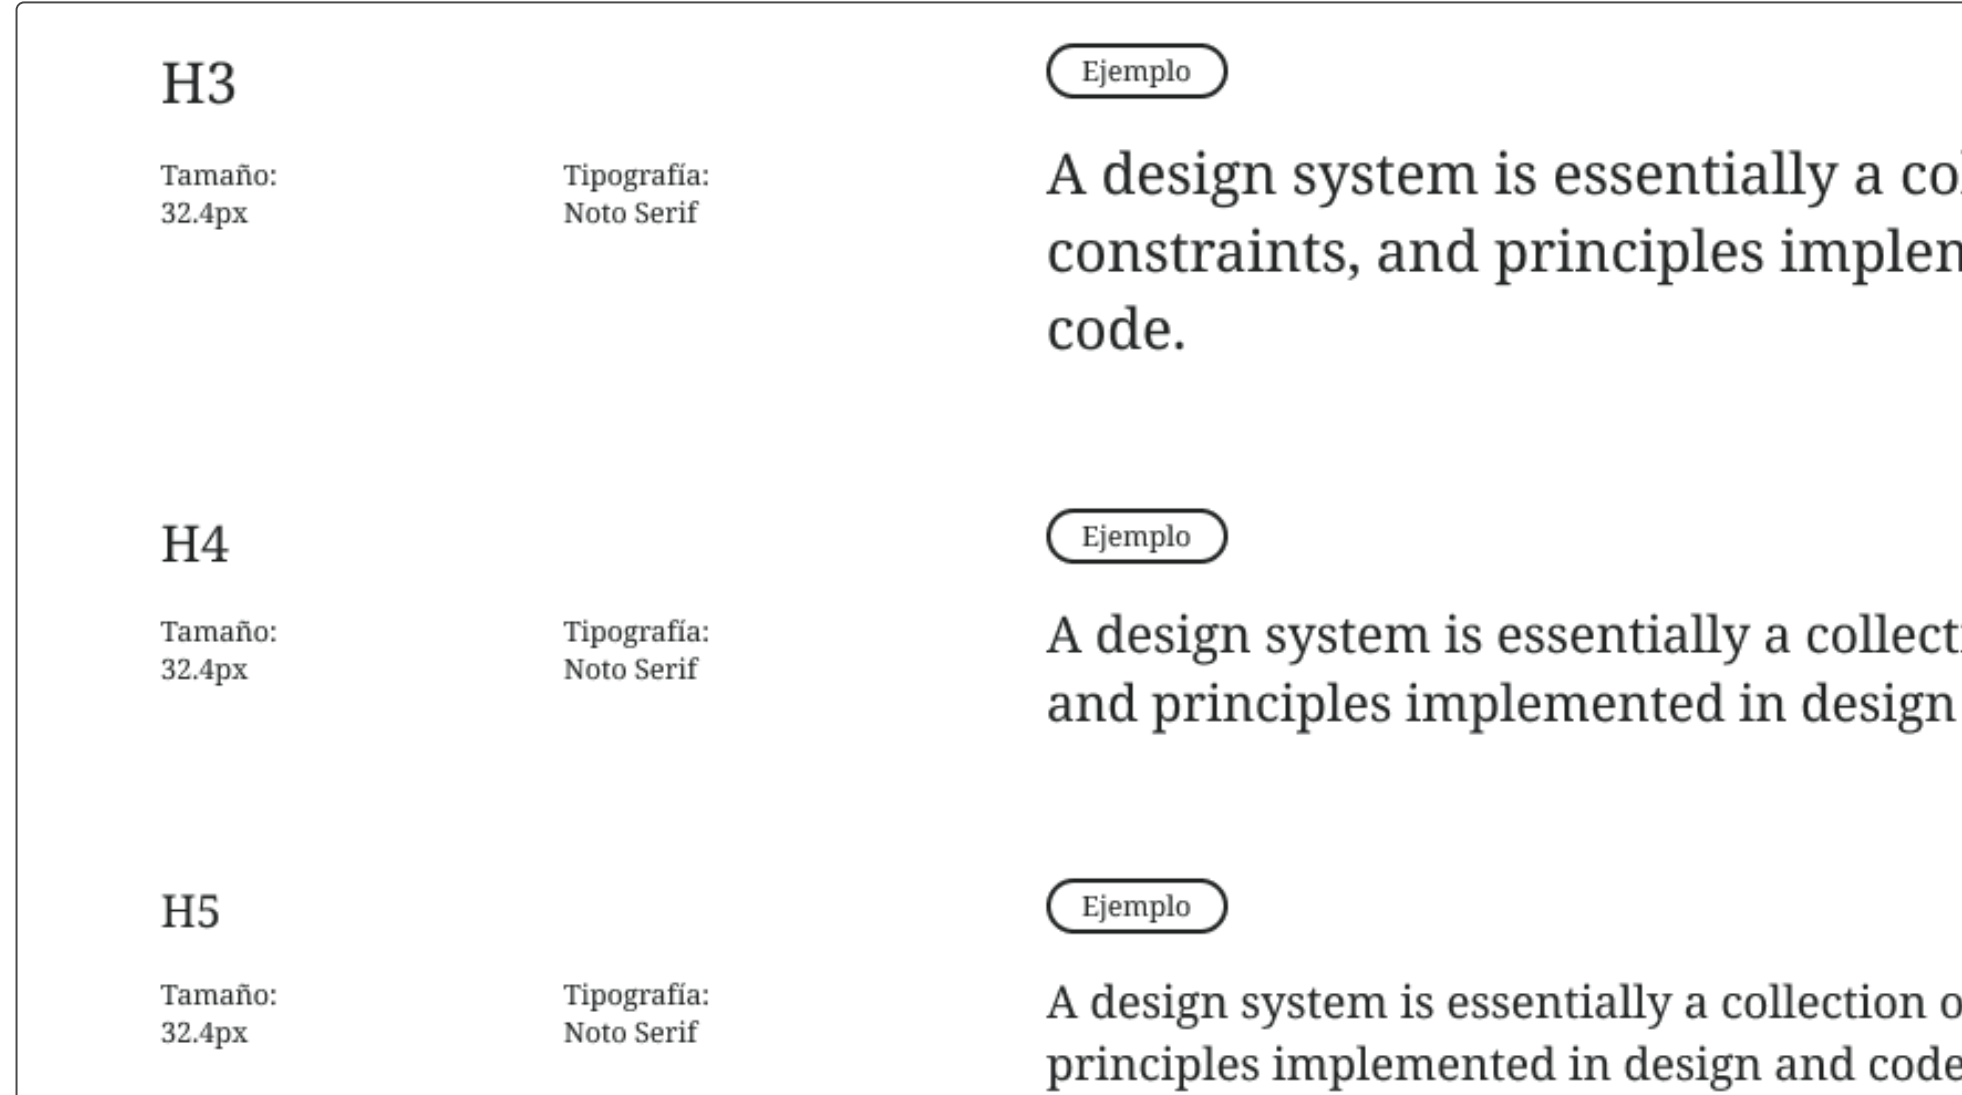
H3

Tamaño:
32.4px

Tipografía:
Noto Serif

Ejemplo

A design system is essentially a co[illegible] constraints, and principles implem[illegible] code.

H4

Tamaño:
32.4px

Tipografía:
Noto Serif

Ejemplo

A design system is essentially a collect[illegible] and principles implemented in design

H5

Tamaño:
32.4px

Tipografía:
Noto Serif

Ejemplo

A design system is essentially a collection o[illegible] principles implemented in design and code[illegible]